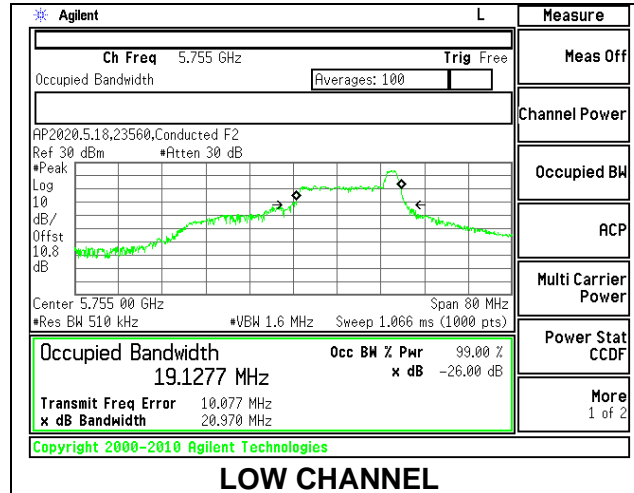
Agilent L

Measure

Ch Freq 5.755 GHz Trig Free

Occupied Bandwidth Averages: 100

AP2020.5.18.23560,Conducted F2

Ref 30 dBm #Atten 30 dB

#Peak
Log
10
dB/
Offst
10.8
dB

Center 5.755 00 GHz Span 80 MHz

#Res BW 510 kHz #VBW 1.6 MHz Sweep 1.066 ms (1000 pts)

Occupied Bandwidth

19.1277 MHz

Occ BW % Pwr 99.00 %

x dB -26.00 dB

Transmit Freq Error 10.077 MHz

x dB Bandwidth 20.970 MHz

Copyright 2000-2010 Agilent Technologies

Meas Off

Channel Power

Occupied BW

ACP

Multi Carrier Power

Power Stat CCDF

More 1 of 2

LOW CHANNEL